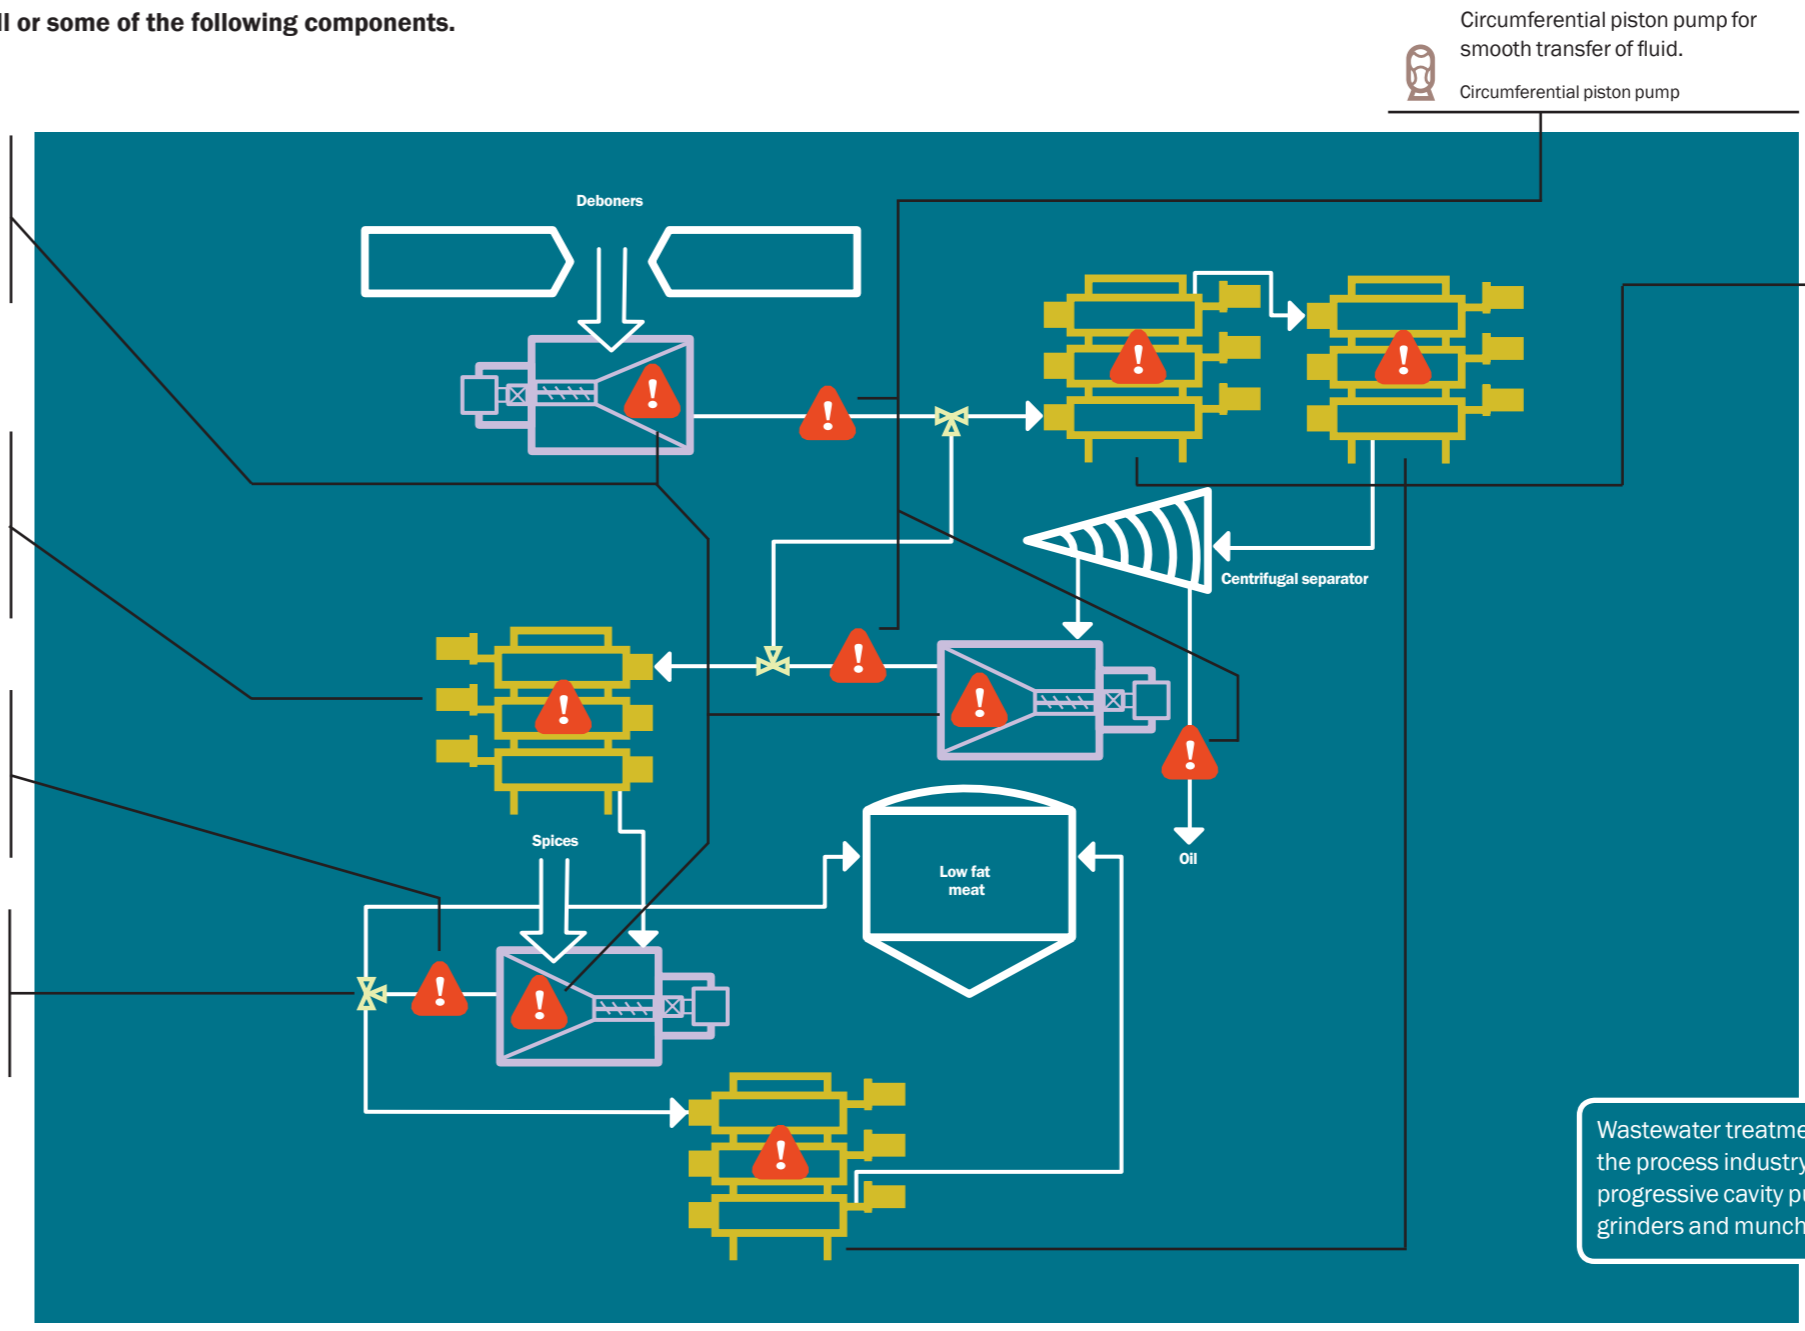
ll or some of the following components.

Circumferential piston pump for smooth transfer of fluid.

Circumferential piston pump

Deboners

Centrifugal separator

Spices

Low fat meat

Oil

Wastewater treatme
the process industry
progressive cavity p
grinders and munch